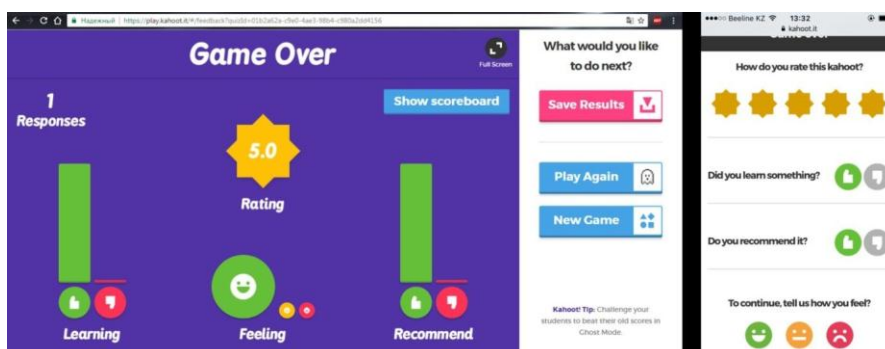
Надежный | https://play.kahoot.it/#/feedback?quizId=01b2a62e-c9e0-4ae3-98b4-c980a2dd4156

Game Over

Full Screen

1
Responses

Show scoreboard

5.0

Rating

Learning

Feeling

Recommend

What would you like to do next?

Save Results

Play Again

New Game

Kahoot! Tip: Challenge your students to beat their old scores in Ghost Mode.

●●●○○ Beeline KZ 13:32
kahoot.it

How do you rate this kahoot?

Did you learn something?

Do you recommend it?

To continue, tell us how you feel?